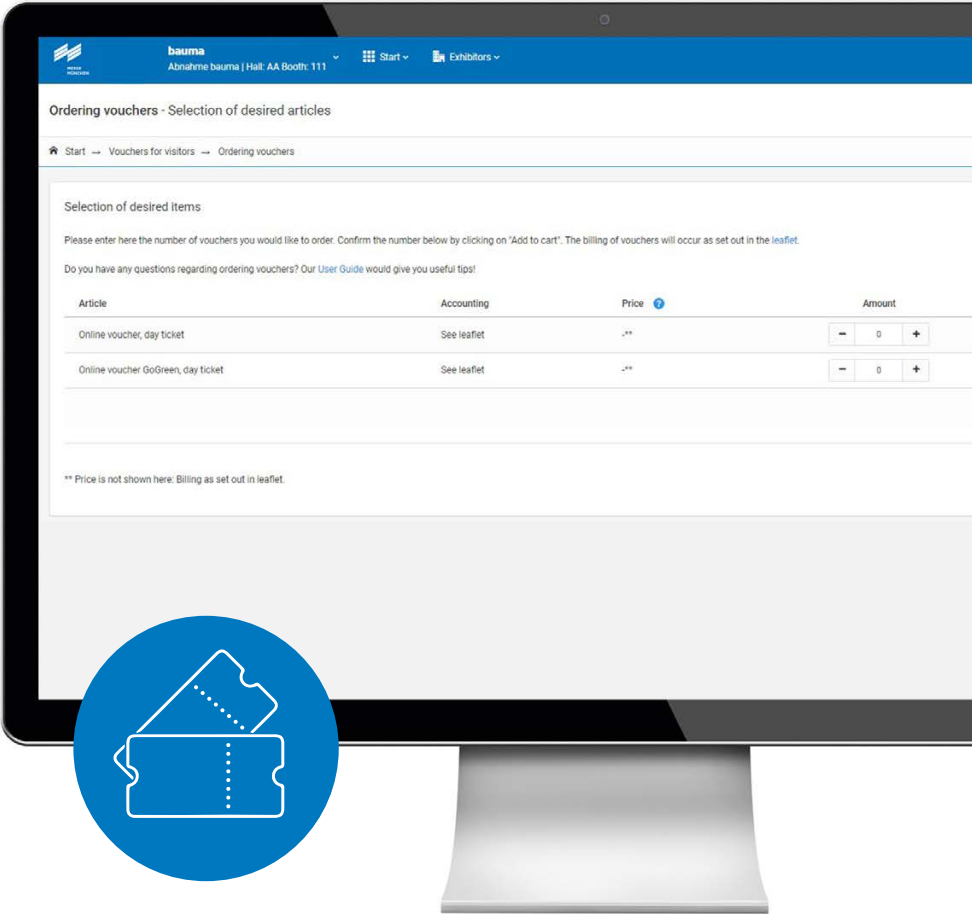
MESSE MÜNCHEN

bauma
Abnahme bauma | Hall: AA Booth: 111

Start

Exhibitors

Ordering vouchers - Selection of desired articles

Start → Vouchers for visitors → Ordering vouchers

Selection of desired items

Please enter here the number of vouchers you would like to order. Confirm the number below by clicking on "Add to cart". The billing of vouchers will occur as set out in the leaflet.

Do you have any questions regarding ordering vouchers? Our User Guide would give you useful tips!

| Article | Accounting | Price | Amount |
|---|---|---|---|
| Online voucher, day ticket | See leaflet | -** | − 0 + |
| Online voucher GoGreen, day ticket | See leaflet | -** | − 0 + |

** Price is not shown here: Billing as set out in leaflet.